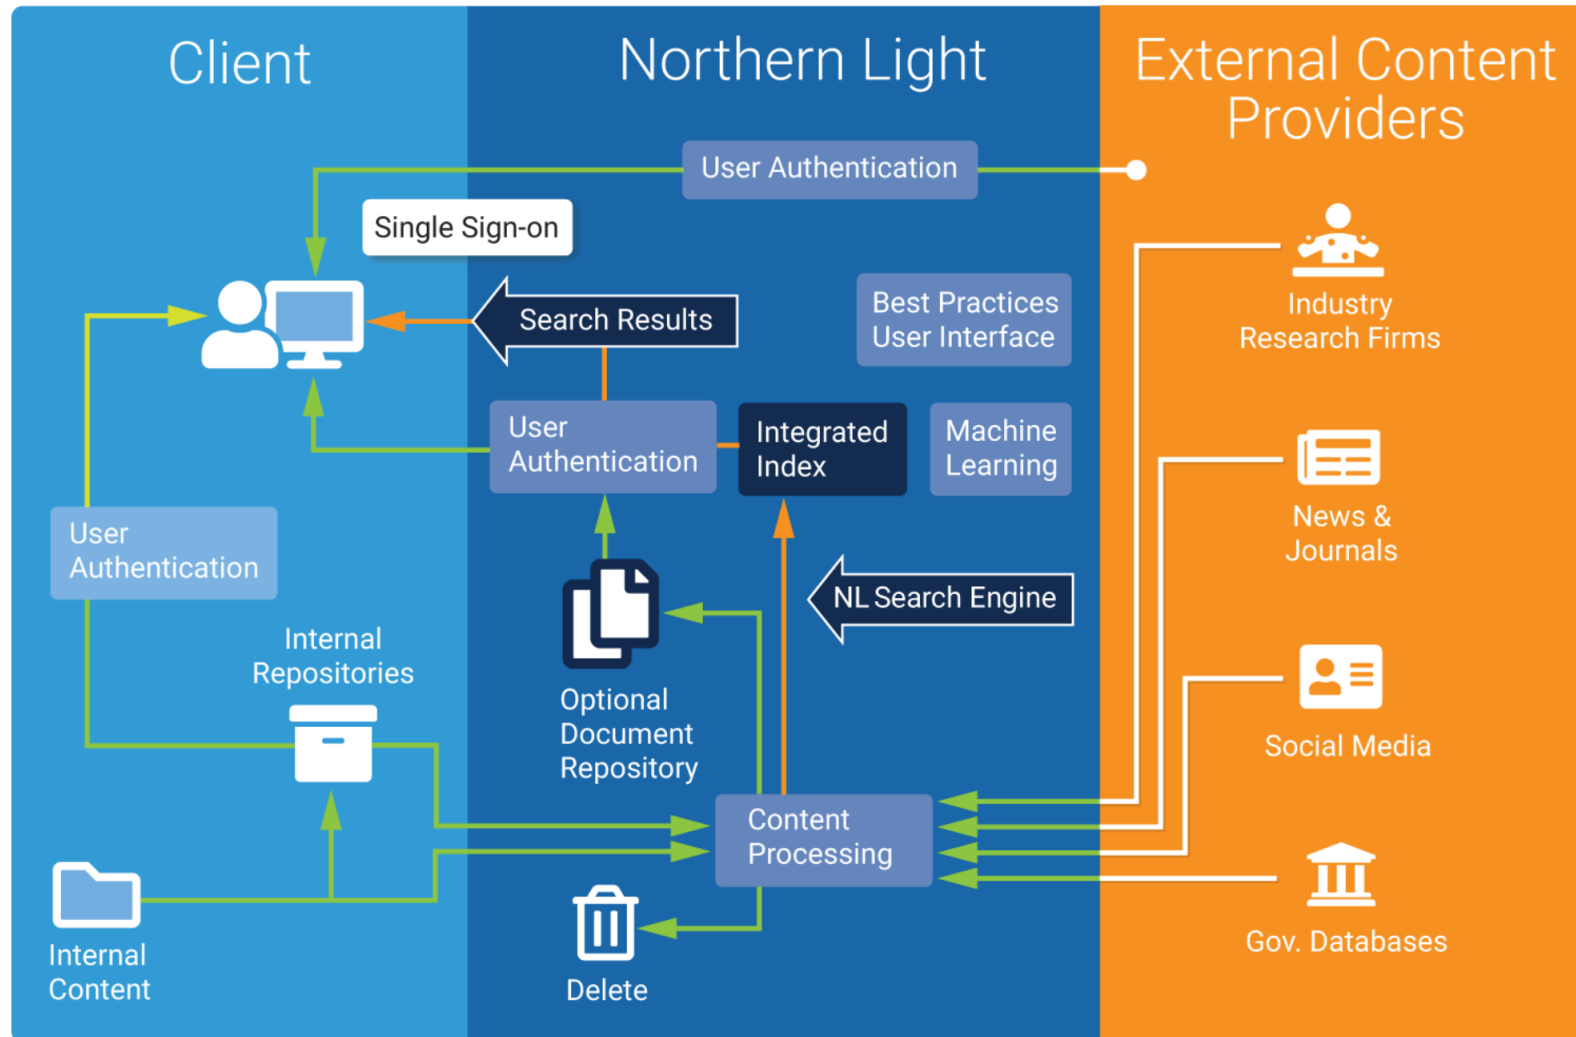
Client

Northern Light

External Content Providers

User Authentication

Single Sign-on

Search Results

Best Practices User Interface

User Authentication

Integrated Index

Machine Learning

User Authentication

NL Search Engine

Industry Research Firms

News & Journals

Social Media

Gov. Databases

Internal Repositories

Optional Document Repository

Content Processing

Internal Content

Delete